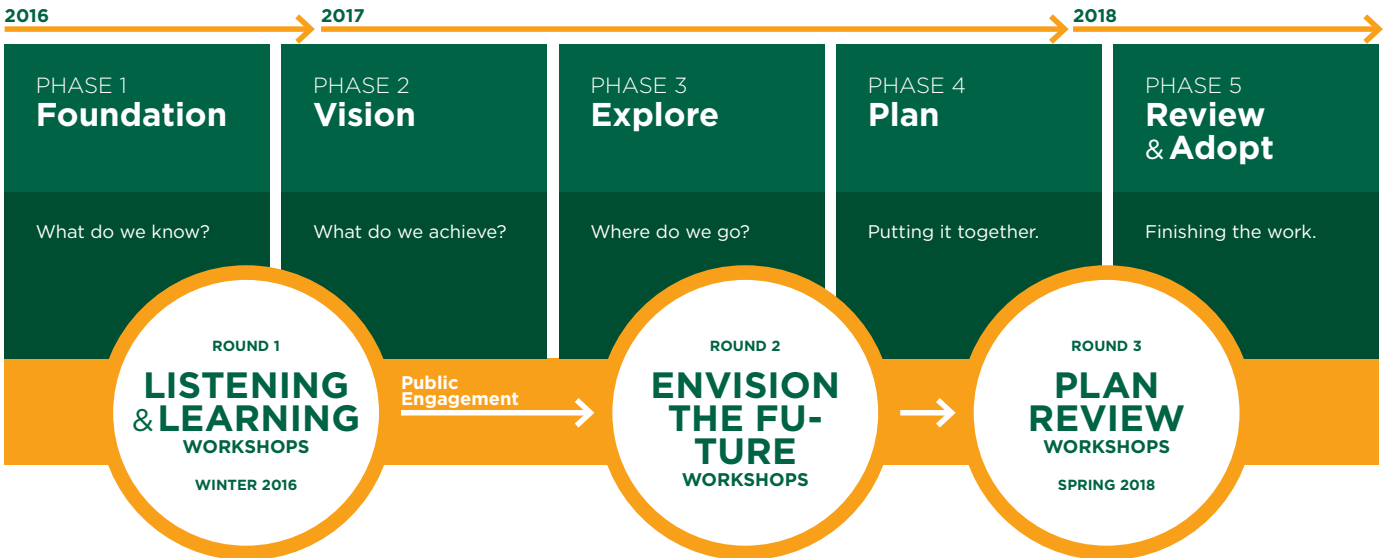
2016

2017

2018

PHASE 1
Foundation

What do we know?

PHASE 2
Vision

What do we achieve?

PHASE 3
Explore

Where do we go?

PHASE 4
Plan

Putting it together.

PHASE 5
Review & Adopt

Finishing the work.

ROUND 1
LISTENING & LEARNING
WORKSHOPS
WINTER 2016

Public Engagement

ROUND 2
ENVISION THE FUTURE
WORKSHOPS

ROUND 3
PLAN REVIEW
WORKSHOPS
SPRING 2018